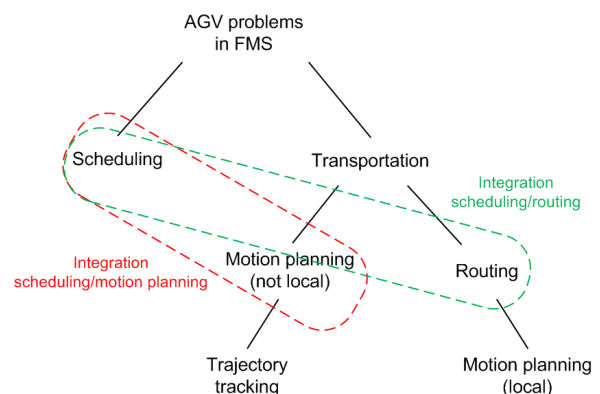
AGV problems in FMS

Scheduling

Transportation

Integration scheduling/routing

Integration scheduling/motion planning

Motion planning (not local)

Routing

Trajectory tracking

Motion planning (local)